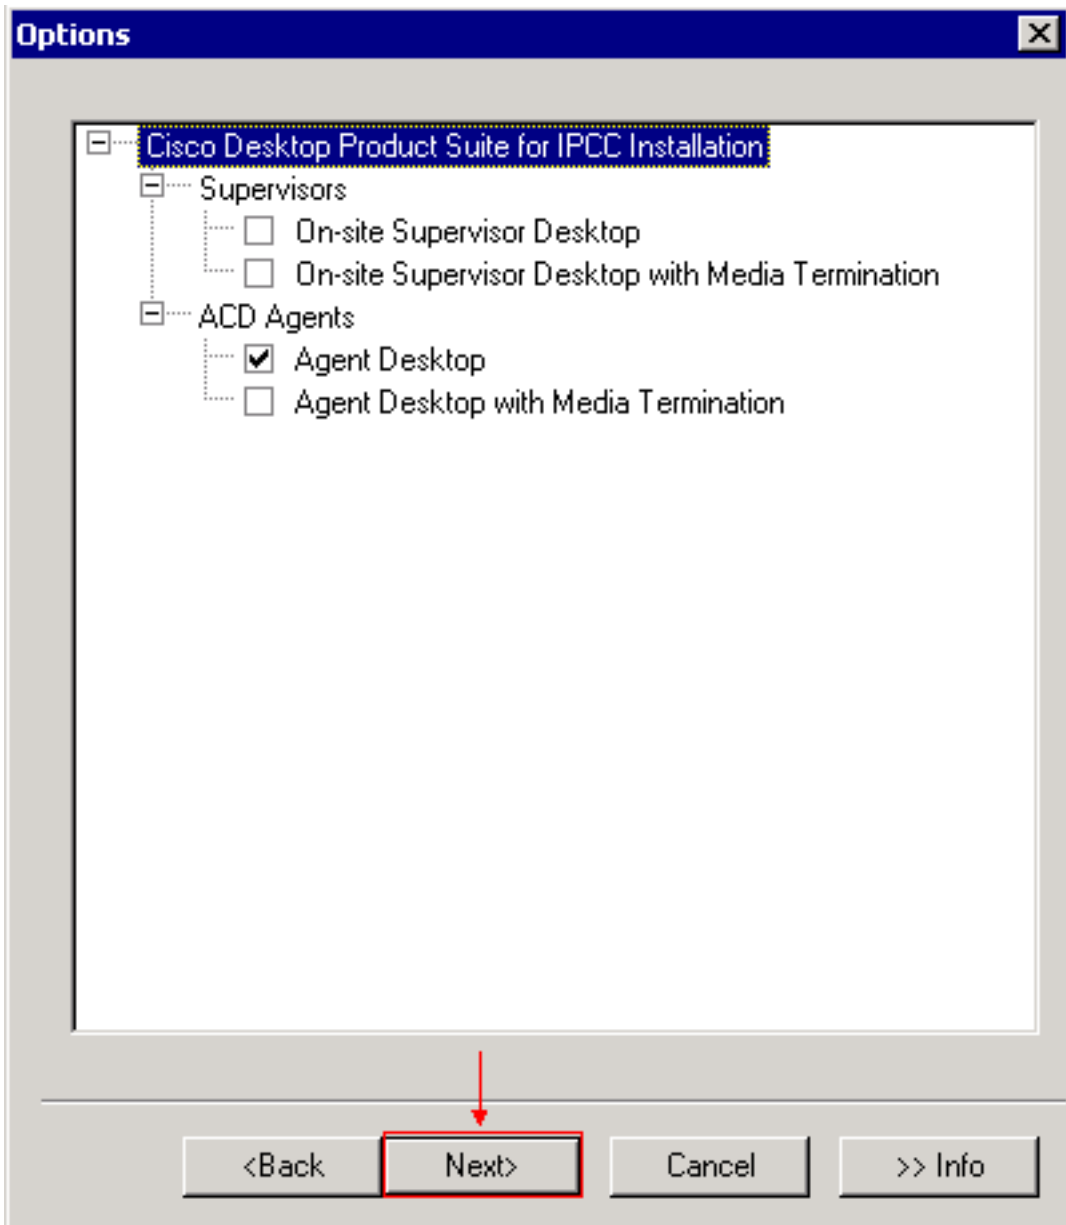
Options

Cisco Desktop Product Suite for IPCC Installation
Supervisors
On-site Supervisor Desktop
On-site Supervisor Desktop with Media Termination
ACD Agents
Agent Desktop
Agent Desktop with Media Termination

<Back
Next>
Cancel
>> Info